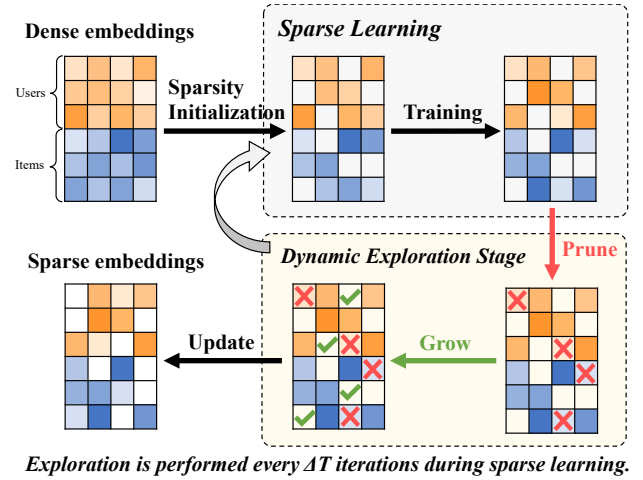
Dense embeddings

Users

Items

Sparsity Initialization

Sparse Learning

Training

Prune

Dynamic Exploration Stage

Sparse embeddings

Update

Grow

Exploration is performed every $\Delta T$ iterations during sparse learning.